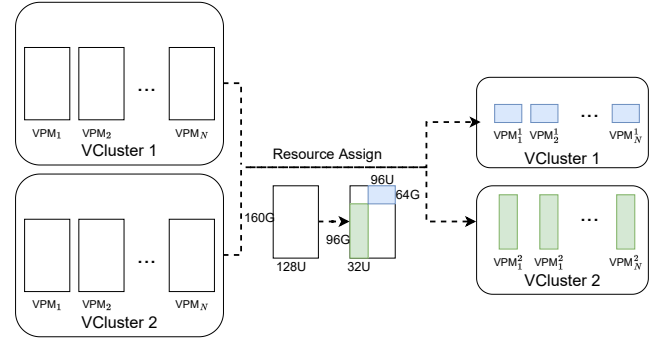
$VPM_1$ $VPM_2$ ... $VPM_N$
VCluster 1

$VPM_1$ $VPM_2$ ... $VPM_N$
VCluster 2

Resource Assign

160G
128U

96U
64G
96G
32U

$VPM_1^1$ $VPM_2^1$ ... $VPM_N^1$
VCluster 1

$VPM_1^2$ $VPM_1^2$ ... $VPM_N^2$
VCluster 2